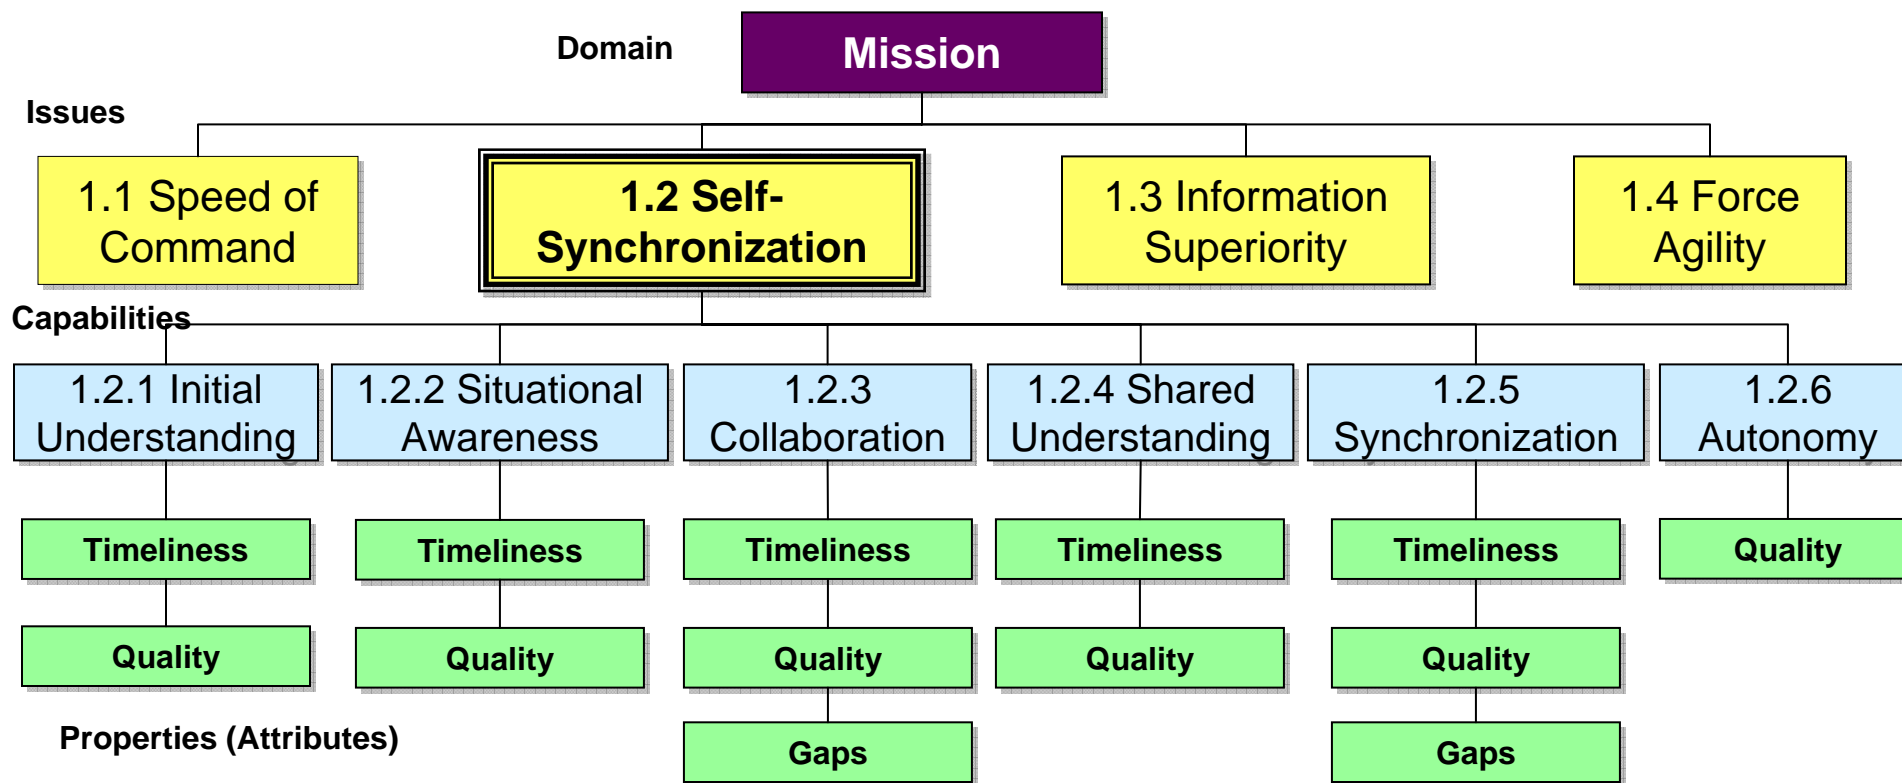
Domain

Mission

Issues

1.1 Speed of Command

1.2 Self-Synchronization

1.3 Information Superiority

1.4 Force Agility

Capabilities

1.2.1 Initial Understanding

1.2.2 Situational Awareness

1.2.3 Collaboration

1.2.4 Shared Understanding

1.2.5 Synchronization

1.2.6 Autonomy

Timeliness

Timeliness

Timeliness

Timeliness

Timeliness

Quality

Quality

Quality

Quality

Quality

Quality

Properties (Attributes)

Gaps

Gaps